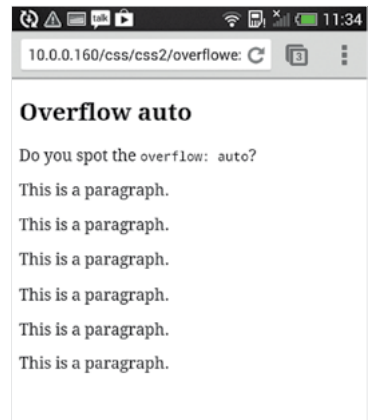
talk 11:34

10.0.0.160/css/css2/overflowe:

3

Overflow auto

Do you spot the overflow: auto?

This is a paragraph.

This is a paragraph.

This is a paragraph.

This is a paragraph.

This is a paragraph.

This is a paragraph.